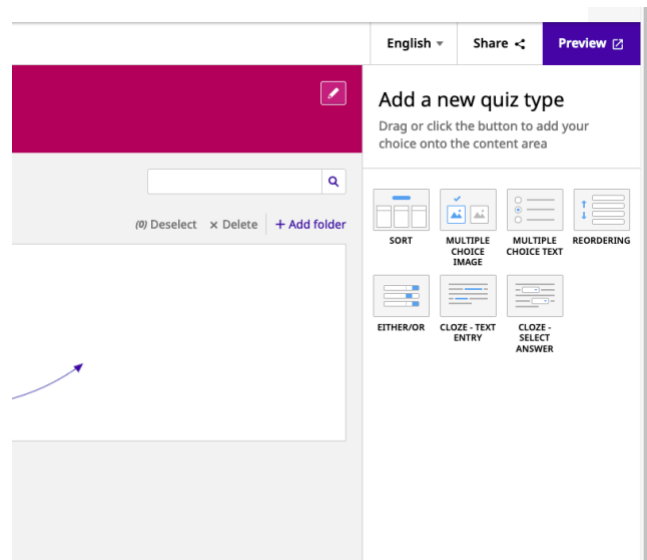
English
Share
Preview

Add a new quiz type
Drag or click the button to add your choice onto the content area

(0) Deselect × Delete + Add folder

SORT
MULTIPLE CHOICE IMAGE
MULTIPLE CHOICE TEXT
REORDERING
EITHER/OR
CLOZE - TEXT ENTRY
CLOZE - SELECT ANSWER